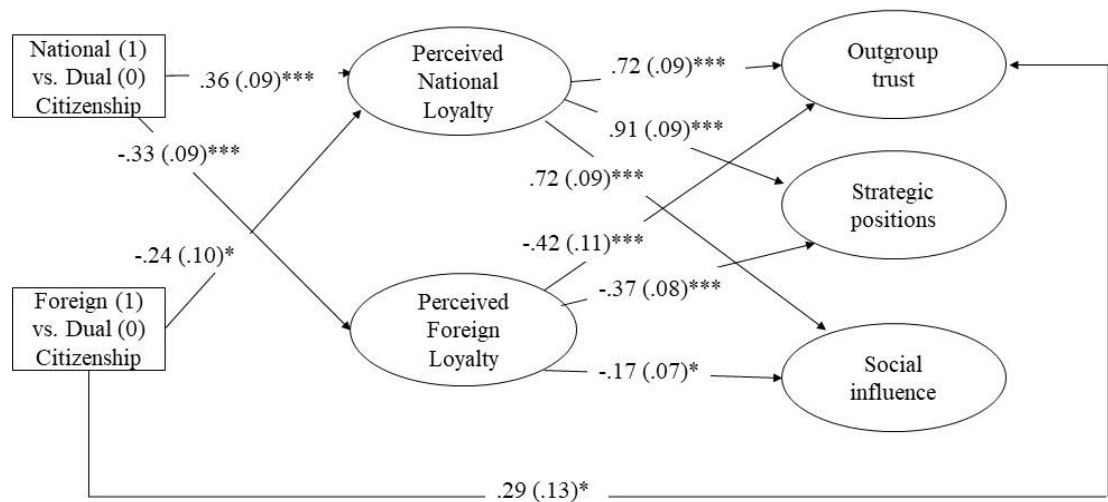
National (1) vs. Dual (0) Citizenship

.36 (.09)***

-.33 (.09)***

Perceived National Loyalty

.72 (.09)***

.91 (.09)***

.72 (.09)***

Outgroup trust

Strategic positions

-.24 (.10)*

-.42 (.11)***

Foreign (1) vs. Dual (0) Citizenship

Perceived Foreign Loyalty

-.37 (.08)***

-.17 (.07)*

Social influence

.29 (.13)*